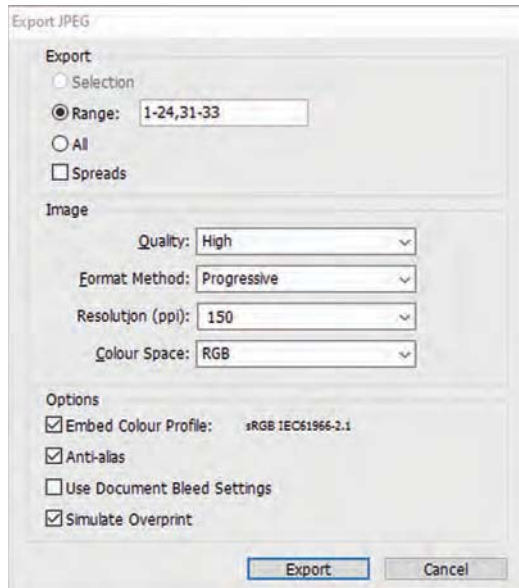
Export JPEG

Export

Selection

Range: 1-24,31-33

All

Spreads

Image

Quality: High

Format Method: Progressive

Resolution (ppi): 150

Colour Space: RGB

Options

Embed Colour Profile: sRGB IEC61966-2.1

Anti-alias

Use Document Bleed Settings

Simulate Overprint

Export

Cancel